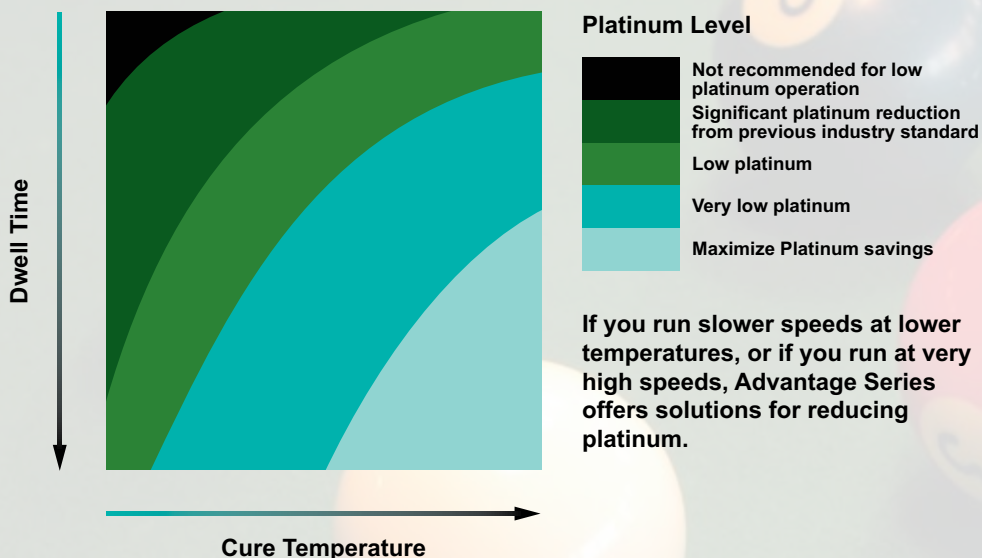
Dwell Time

Cure Temperature

Platinum Level

Not recommended for low platinum operation

Significant platinum reduction from previous industry standard

Low platinum

Very low platinum

Maximize Platinum savings

If you run slower speeds at lower temperatures, or if you run at very high speeds, Advantage Series offers solutions for reducing platinum.